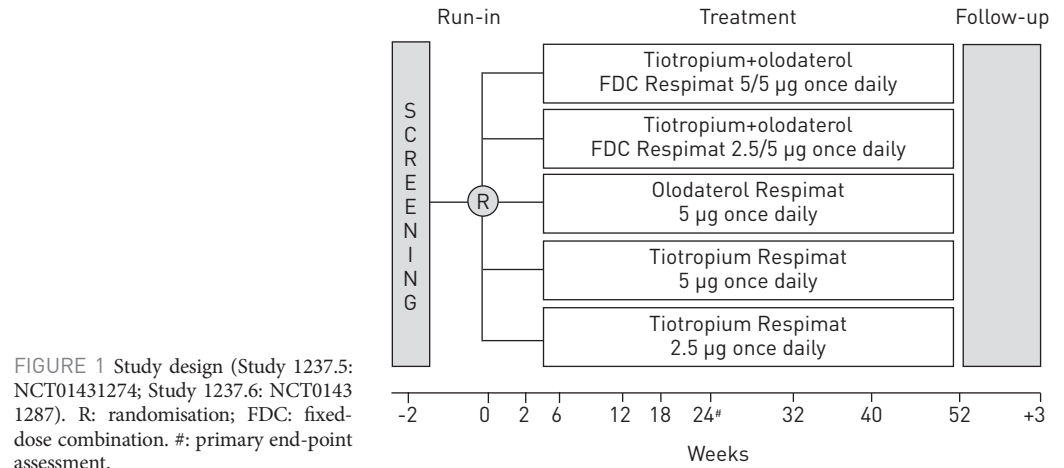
Run-in

Treatment

Follow-up

S C R E E N I N G

R

Tiotropium+olodaterol FDC Respimat 5/5 µg once daily

Tiotropium+olodaterol FDC Respimat 2.5/5 µg once daily

Olodaterol Respimat 5 µg once daily

Tiotropium Respimat 5 µg once daily

Tiotropium Respimat 2.5 µg once daily

-2 0 2 6 12 18 24# 32 40 52 +3

Weeks

FIGURE 1 Study design (Study 1237.5: NCT01431274; Study 1237.6: NCT01431287). R: randomisation; FDC: fixed-dose combination. #: primary end-point assessment.